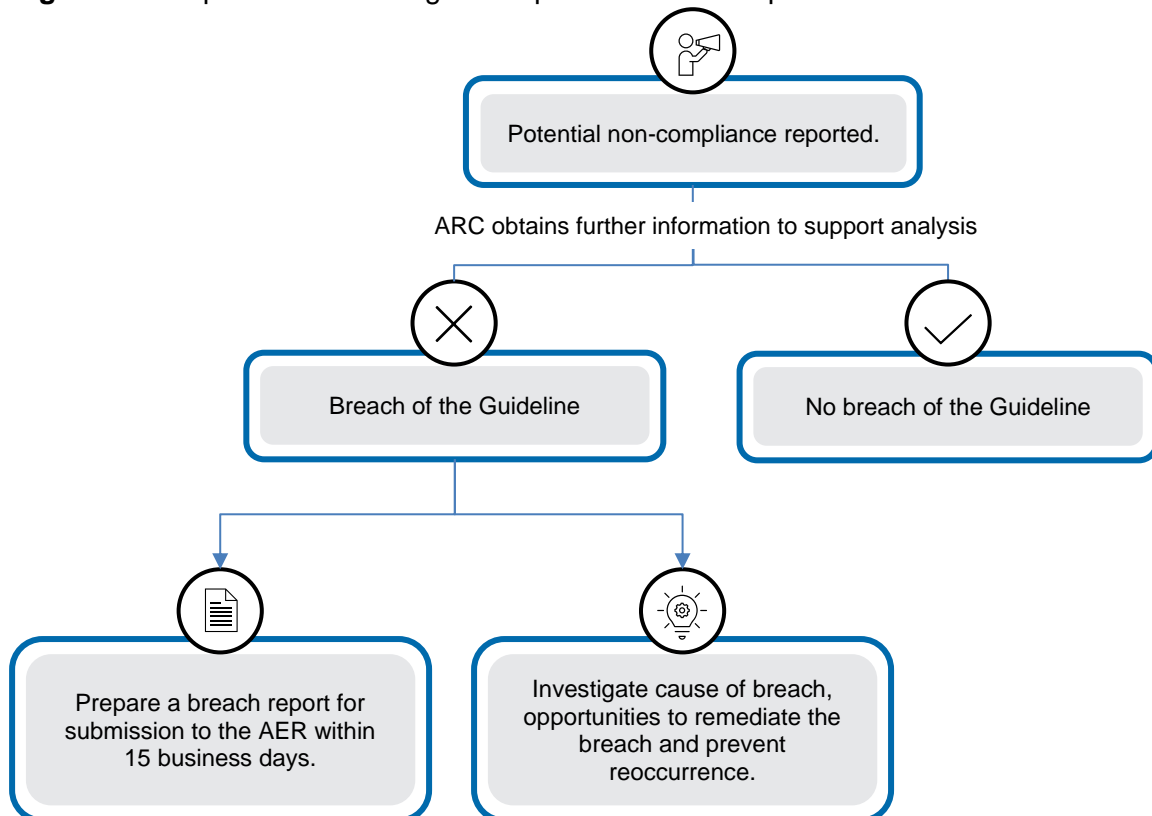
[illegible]

Potential non-compliance reported.

ARC obtains further information to support analysis

Breach of the Guideline

No breach of the Guideline

Prepare a breach report for submission to the AER within 15 business days.

Investigate cause of breach, opportunities to remediate the breach and prevent reoccurrence.